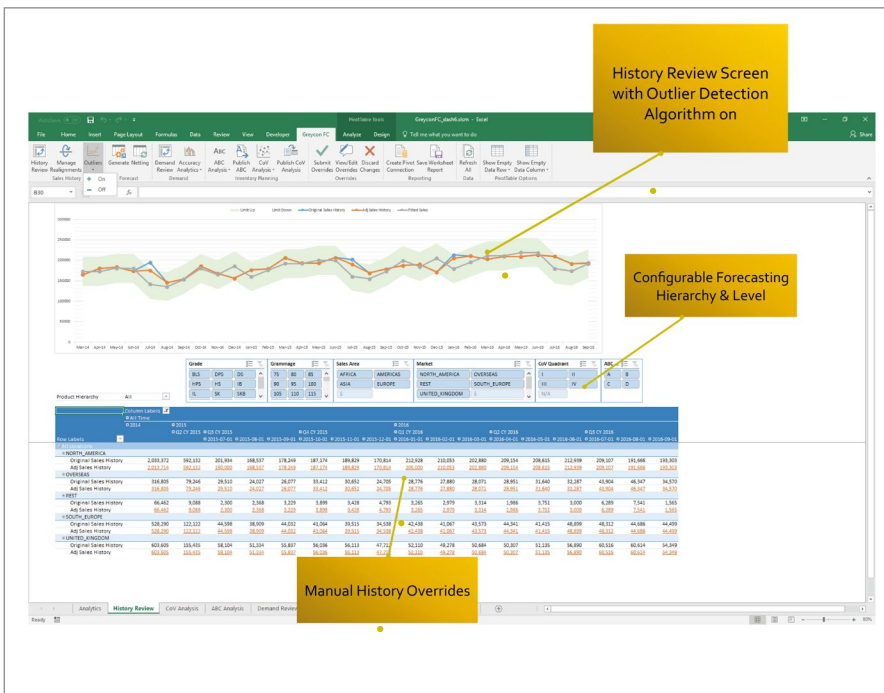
History Review Screen with Outlier Detection Algorithm on

Configurable Forecasting Hierarchy & Level

Manual History Overrides

PivotTable Tools GreyconFC_stach6.xlsm - Excel

File Home Insert Page Layout Formulas Data Review View Developer Greycon FC Analyze Design Tell me what you want to do Share

History Review Manage Realignments Outliers Generate Netting Demand Review Accuracy Analytics ABC Analysis Publish ABC Analysis CoV Analysis Publish CoV Analysis Submit Overrides View/Edit Overrides Discard Changes Create Pivot Connection Save Worksheet Report Refresh All Show Empty Data Row Show Empty Data Column

Sales History Forecast Demand Inventory Planning Overview Reporting Data PivotTable Options

On
Off

B30

Limit U/L Limit Down Original Sales History Adj Sales History Fitted Sales

| Grade | | |
|---|---|---|
| BLS | DPS | DS |
| HPS | HS | IB |
| IL | SK | SKB |

| Grammage | | |
|---|---|---|
| 75 | 80 | 85 |
| 90 | 95 | 100 |
| 105 | 110 | 115 |

| Sales Area | |
|---|---|
| AFRICA | AMERICAS |
| ASIA | EUROPE |

| Market | |
|---|---|
| NORTH_AMERICA | OVERSEAS |
| REST | SOUTH_EUROPE |
| UNITED_KINGDOM | |

| CoV Quadrant | |
|---|---|
| I | II |
| III | IV |
| N/A | |

| ABC | |
|---|---|
| A | B |
| C | D |

Product Hierarchy All

Column Labels
All Time
2014 2015 2016
Q2 CY 2015 Q3 CY 2015 Q4 CY 2015 Q1 CY 2016 Q2 CY 2016 Q3 CY 2016

Row Labels

| | | | | | | | | | | | | | | | | |
|---|---|---|---|---|---|---|---|---|---|---|---|---|---|---|---|---|
| NORTH_AMERICA | | | | | | | | | | | | | | | | |
| Original Sales History | 2,033,372 | 592,132 | 201,934 | 168,537 | 178,249 | 187,174 | 189,829 | 170,814 | 212,928 | 210,053 | 202,880 | 209,154 | 208,615 | 212,939 | 209,107 | 191,686 | 193,303 |
| Adj Sales History | 2,013,714 | 592,132 | 190,000 | 168,537 | 178,249 | 187,174 | 189,829 | 170,814 | 205,000 | 210,053 | 202,880 | 209,154 | 208,615 | 212,939 | 209,107 | 191,686 | 193,303 |
| OVERSEAS | | | | | | | | | | | | | | | | |
| Original Sales History | 316,805 | 79,246 | 29,510 | 24,027 | 26,077 | 33,412 | 30,652 | 24,705 | 28,776 | 27,880 | 28,071 | 28,951 | 31,640 | 32,187 | 43,904 | 46,347 | 34,570 |
| Adj Sales History | 316,805 | 79,246 | 29,510 | 24,027 | 26,077 | 33,412 | 30,652 | 24,705 | 28,776 | 27,880 | 28,071 | 28,951 | 31,640 | 32,187 | 43,904 | 46,347 | 34,570 |
| REST | | | | | | | | | | | | | | | | |
| Original Sales History | 66,462 | 9,088 | 2,300 | 2,568 | 3,229 | 3,899 | 3,428 | 4,793 | 3,285 | 2,979 | 3,514 | 1,986 | 3,751 | 3,000 | 6,389 | 7,541 | 1,565 |
| Adj Sales History | 66,462 | 9,088 | 2,300 | 2,568 | 3,229 | 3,899 | 3,428 | 4,793 | 3,285 | 2,979 | 3,514 | 1,986 | 3,751 | 3,000 | 6,389 | 7,541 | 1,565 |
| SOUTH_EUROPE | | | | | | | | | | | | | | | | |
| Original Sales History | 528,290 | 122,122 | 44,598 | 38,909 | 44,002 | 41,064 | 39,515 | 34,538 | 42,438 | 41,067 | 43,573 | 44,341 | 41,415 | 48,899 | 48,312 | 44,686 | 44,499 |
| Adj Sales History | 528,290 | 122,122 | 44,598 | 38,909 | 44,002 | 41,064 | 39,515 | 34,538 | 42,438 | 41,067 | 43,573 | 44,341 | 41,415 | 48,899 | 48,312 | 44,686 | 44,499 |
| UNITED_KINGDOM | | | | | | | | | | | | | | | | |
| Original Sales History | 603,605 | 155,435 | 58,104 | 51,334 | 55,837 | 56,036 | 56,113 | 47,71 | 52,110 | 49,278 | 50,684 | 50,307 | 51,135 | 56,890 | 60,516 | 60,614 | 54,349 |
| Adj Sales History | 603,605 | 155,435 | 58,104 | 51,334 | 55,837 | 56,036 | 56,113 | 47,71 | 52,110 | 49,278 | 50,684 | 50,307 | 51,135 | 56,890 | 60,516 | 60,614 | 54,349 |

Analytics History Review CoV Analysis ABC Analysis Demand Review

Ready